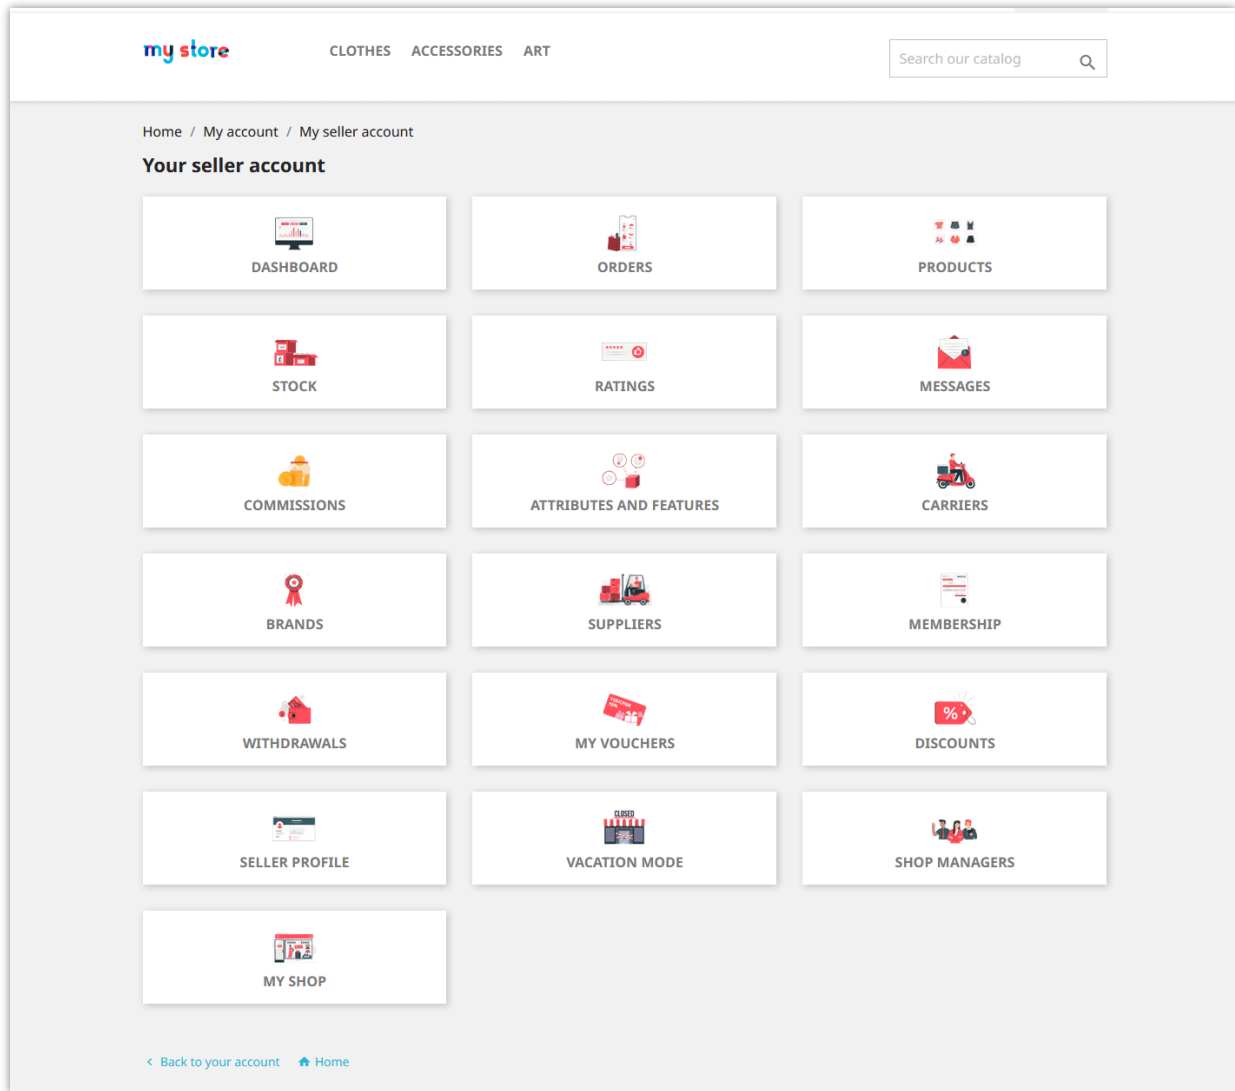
my store

CLOTHES ACCESSORIES ART

Search our catalog

Home / My account / My seller account

Your seller account

DASHBOARD

ORDERS

PRODUCTS

STOCK

RATINGS

MESSAGES

COMMISSIONS

ATTRIBUTES AND FEATURES

CARRIERS

BRANDS

SUPPLIERS

MEMBERSHIP

WITHDRAWALS

MY VOUCHERS

DISCOUNTS

SELLER PROFILE

CLOSED

VACATION MODE

SHOP MANAGERS

MY SHOP

‹ Back to your account Home